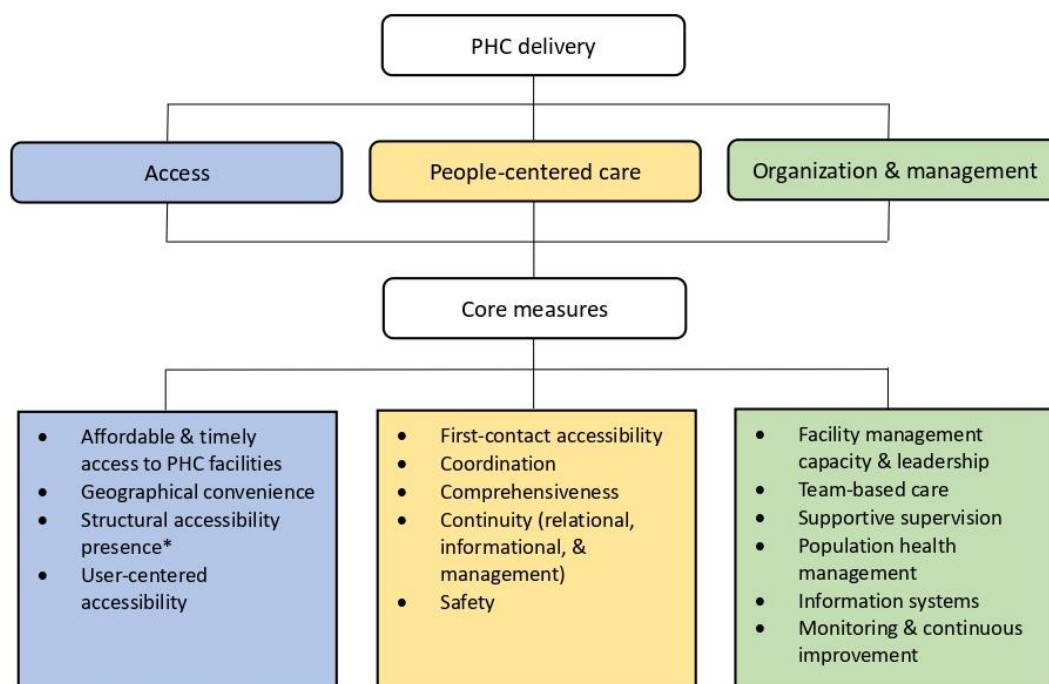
PHC delivery

Access

People-centered care

Organization & management

Core measures

- Affordable & timely access to PHC facilities
- Geographical convenience
- Structural accessibility presence*
- User-centered accessibility

- First-contact accessibility
- Coordination
- Comprehensiveness
- Continuity (relational, informational, & management)
- Safety

- Facility management capacity & leadership
- Team-based care
- Supportive supervision
- Population health management
- Information systems
- Monitoring & continuous improvement